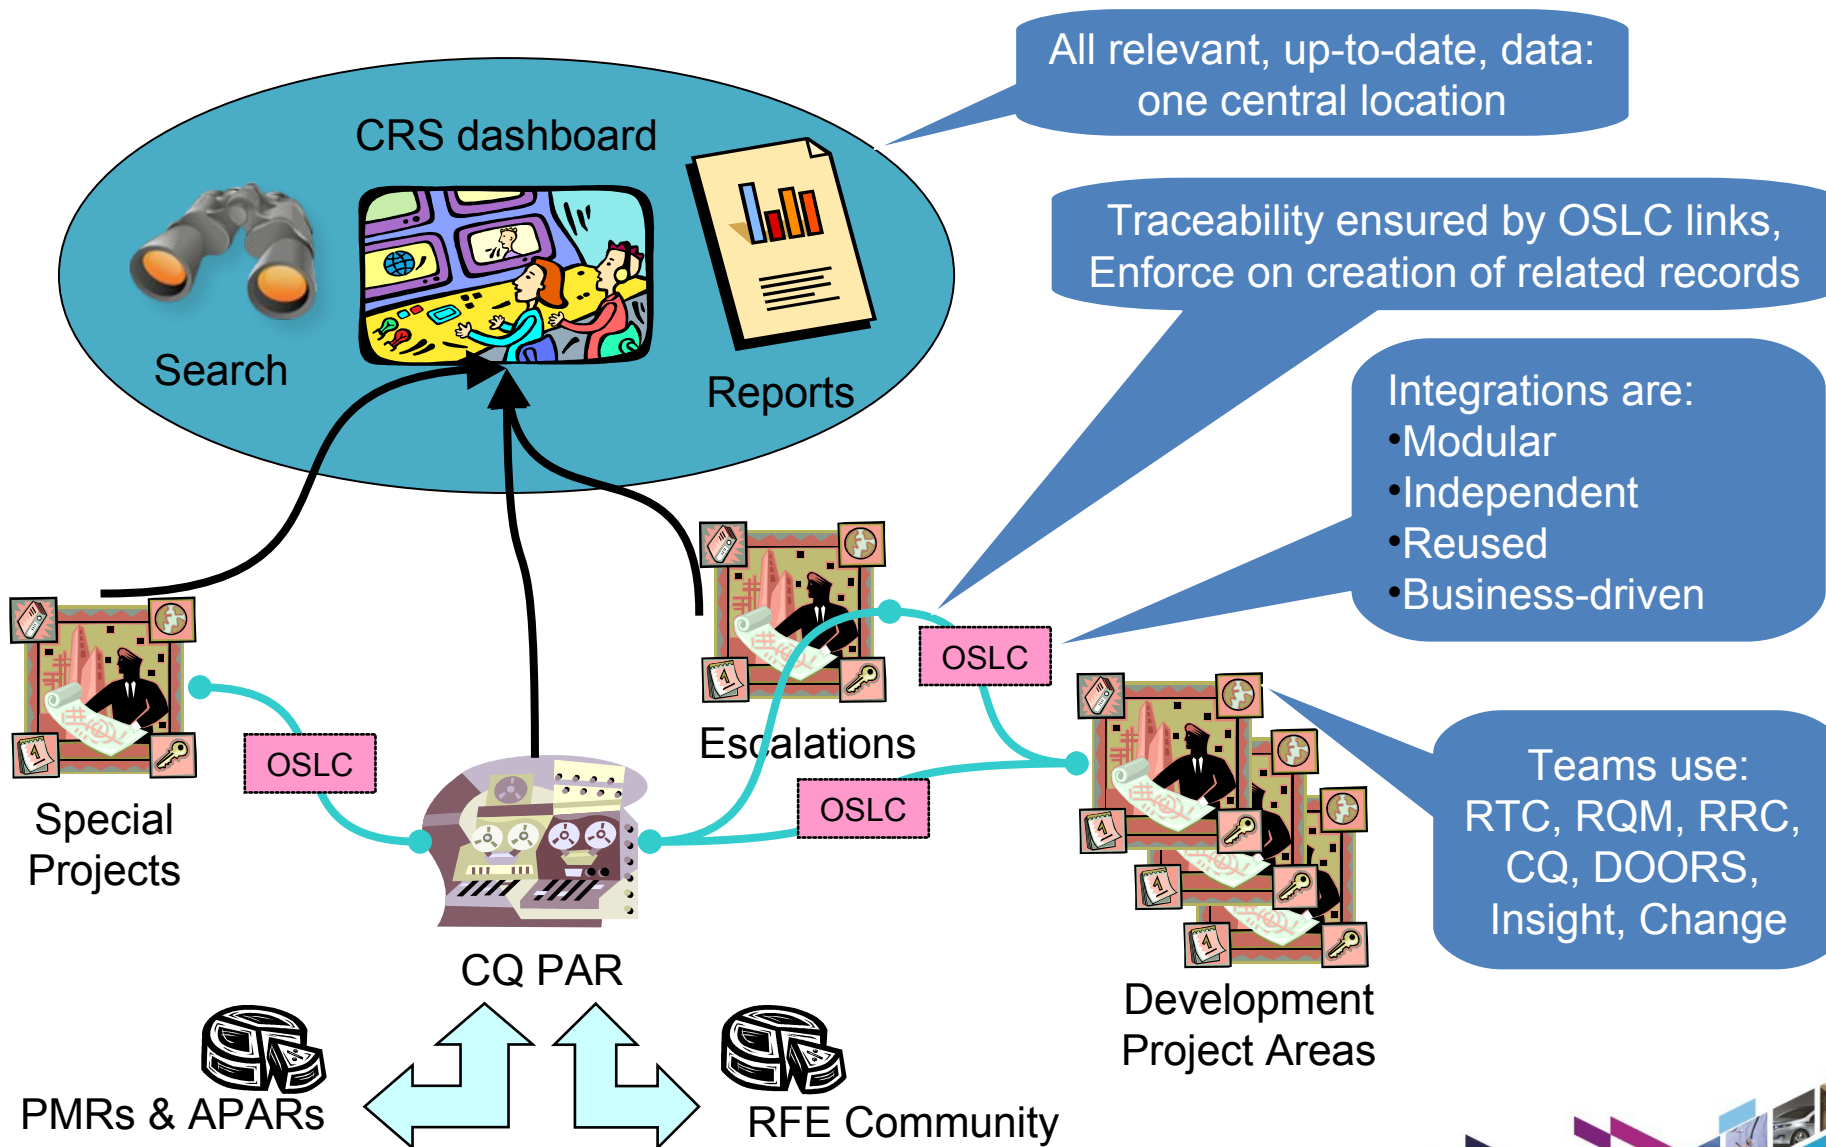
All relevant, up-to-date, data: one central location

CRS dashboard

Search

Reports

Traceability ensured by OSLC links, Enforce on creation of related records

Integrations are:
•Modular
•Independent
•Reused
•Business-driven

OSLC

Escalations

OSLC

OSLC

Special Projects

Teams use: RTC, RQM, RRC, CQ, DOORS, Insight, Change

CQ PAR

Development Project Areas

PMRs & APARs

RFE Community